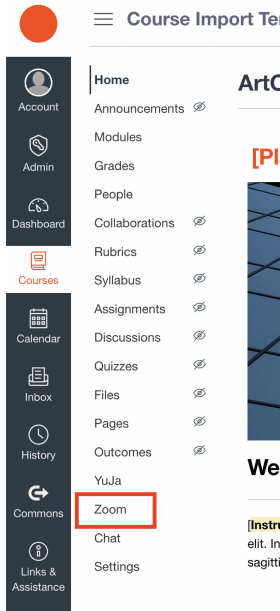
Course Import Te

Account
Admin
Dashboard
Courses
Calendar
Inbox
History
Commons
Links & Assistance

Home
Announcements
Modules
Grades
People
Collaborations
Rubrics
Syllabus
Assignments
Discussions
Quizzes
Files
Pages
Outcomes
YuJa
Zoom
Chat
Settings

ArtC

[Pl

We

[Instru
elit. In
sagitti